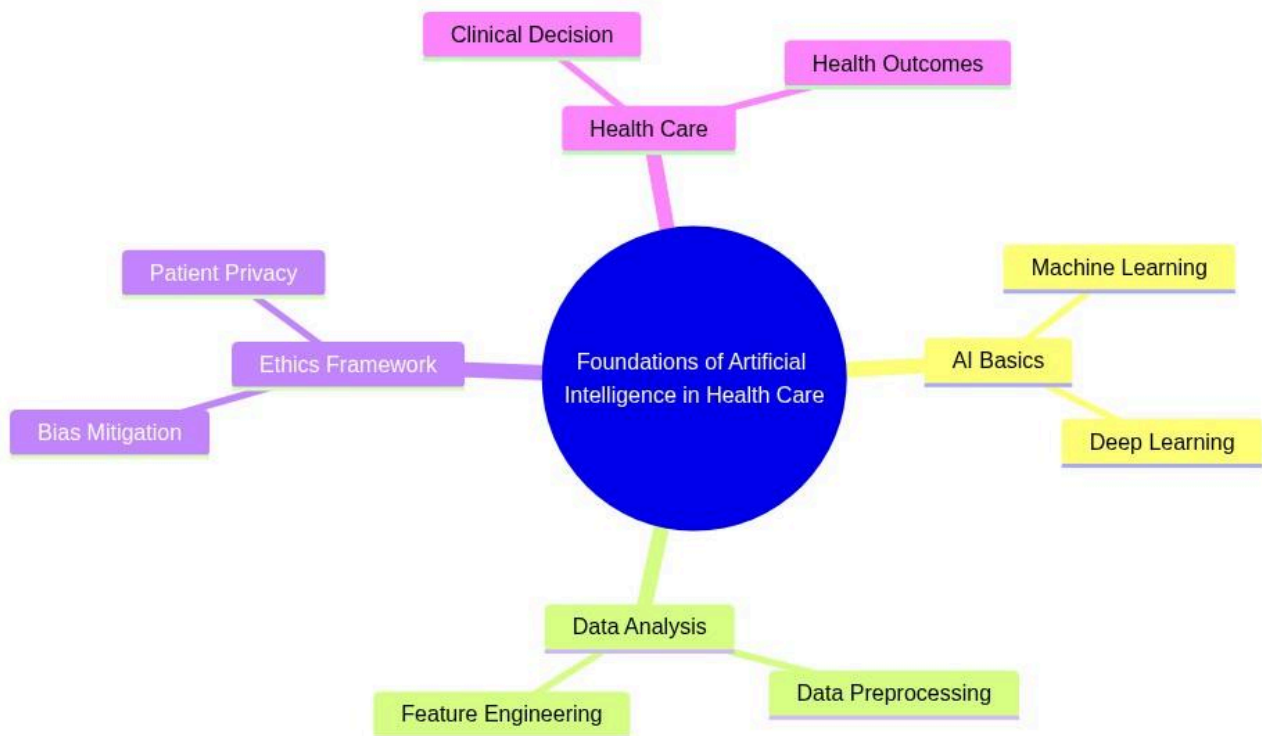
Clinical Decision

Health Outcomes

Health Care

Patient Privacy

Ethics Framework

Bias Mitigation

Foundations of Artificial Intelligence in Health Care

Machine Learning

AI Basics

Deep Learning

Data Analysis

Feature Engineering

Data Preprocessing